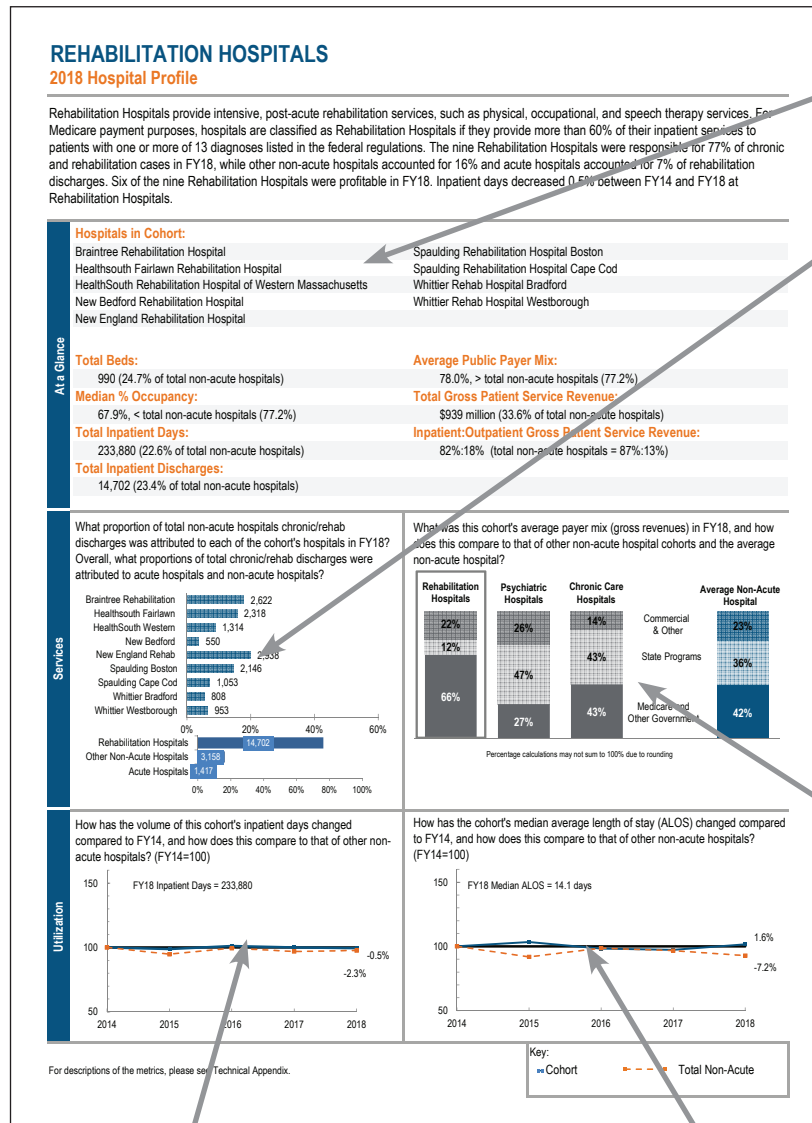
REHABILITATION HOSPITALS
2018 Hospital Profile

Rehabilitation Hospitals provide intensive, post-acute rehabilitation services, such as physical, occupational, and speech therapy services. For Medicare payment purposes, hospitals are classified as Rehabilitation Hospitals if they provide more than 60% of their inpatient services to patients with one or more of 13 diagnoses listed in the federal regulations. The nine Rehabilitation Hospitals were responsible for 77% of chronic and rehabilitation cases in FY18, while other non-acute hospitals accounted for 16% and acute hospitals accounted for 7% of rehabilitation discharges. Six of the nine Rehabilitation Hospitals were profitable in FY18. Inpatient days decreased 0.5% between FY14 and FY18 at Rehabilitation Hospitals.

At a Glance

Hospitals in Cohort:
Braintree Rehabilitation Hospital
Healthsouth Fairlawn Rehabilitation Hospital
HealthSouth Rehabilitation Hospital of Western Massachusetts
New Bedford Rehabilitation Hospital
New England Rehabilitation Hospital
Spaulding Rehabilitation Hospital Boston
Spaulding Rehabilitation Hospital Cape Cod
Whittier Rehab Hospital Bradford
Whittier Rehab Hospital Westborough

Total Beds:
990 (24.7% of total non-acute hospitals)
Median % Occupancy:
67.9%, < total non-acute hospitals (77.2%)
Total Inpatient Days:
233,880 (22.6% of total non-acute hospitals)
Total Inpatient Discharges:
14,702 (23.4% of total non-acute hospitals)

Average Public Payer Mix:
78.0%, > total non-acute hospitals (77.2%)
Total Gross Patient Service Revenue:
$939 million (33.6% of total non-acute hospitals)
Inpatient:Outpatient Gross Patient Service Revenue:
82%:18% (total non-acute hospitals = 87%:13%)

Services

What proportion of total non-acute hospitals chronic/rehab discharges was attributed to each of the cohort's hospitals in FY18? Overall, what proportions of total chronic/rehab discharges were attributed to acute hospitals and non-acute hospitals?

Braintree Rehabilitation 2,622
Healthsouth Fairlawn 2,318
HealthSouth Western 1,314
New Bedford 550
New England Rehab 2,938
Spaulding Boston 2,146
Spaulding Cape Cod 1,053
Whittier Bradford 808
Whittier Westborough 953
0% 20% 40% 60%

Rehabilitation Hospitals 14,702
Other Non-Acute Hospitals 3,158
Acute Hospitals 1,417
0% 20% 40% 60% 80% 100%

What was this cohort's average payer mix (gross revenues) in FY18, and how does this compare to that of other non-acute hospital cohorts and the average non-acute hospital?

Rehabilitation Hospitals: 22%, 12%, 66%
Psychiatric Hospitals: 26%, 47%, 27%
Chronic Care Hospitals: 14%, 43%, 43%
Average Non-Acute Hospital: 23%, 36%, 42%
Commercial & Other
State Programs
Medicare and Other Government
Percentage calculations may not sum to 100% due to rounding

Utilization

How has the volume of this cohort's inpatient days changed compared to FY14, and how does this compare to that of other non-acute hospitals? (FY14=100)
150
FY18 Inpatient Days = 233,880
100
-0.5%
-2.3%
50
2014 2015 2016 2017 2018

How has the cohort's median average length of stay (ALOS) changed compared to FY14, and how does this compare to that of other non-acute hospitals? (FY14=100)
150
FY18 Median ALOS = 14.1 days
100
1.6%
-7.2%
50
2014 2015 2016 2017 2018

For descriptions of the metrics, please see Technical Appendix.

Key:
Cohort
Total Non-Acute